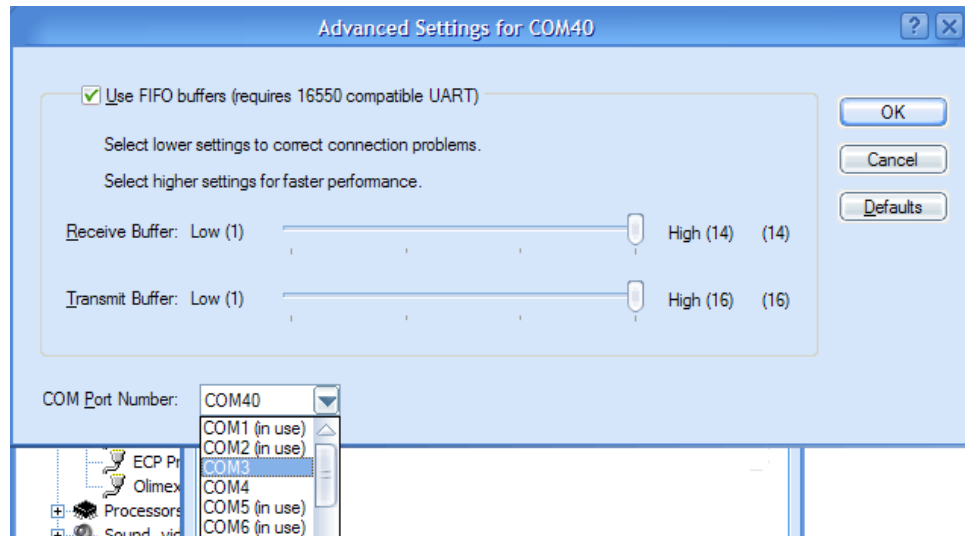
Advanced Settings for COM40

?

Use FIFO buffers (requires 16550 compatible UART)

Select lower settings to correct connection problems.

Select higher settings for faster performance.

Receive Buffer: Low (1) High (14) (14)

Transmit Buffer: Low (1) High (16) (16)

OK

Cancel

Defaults

COM Port Number: COM40

COM1 (in use)
COM2 (in use)
COM3
COM4
COM5 (in use)
COM6 (in use)

ECP Pr
Olimex
Processors
Sound, vid